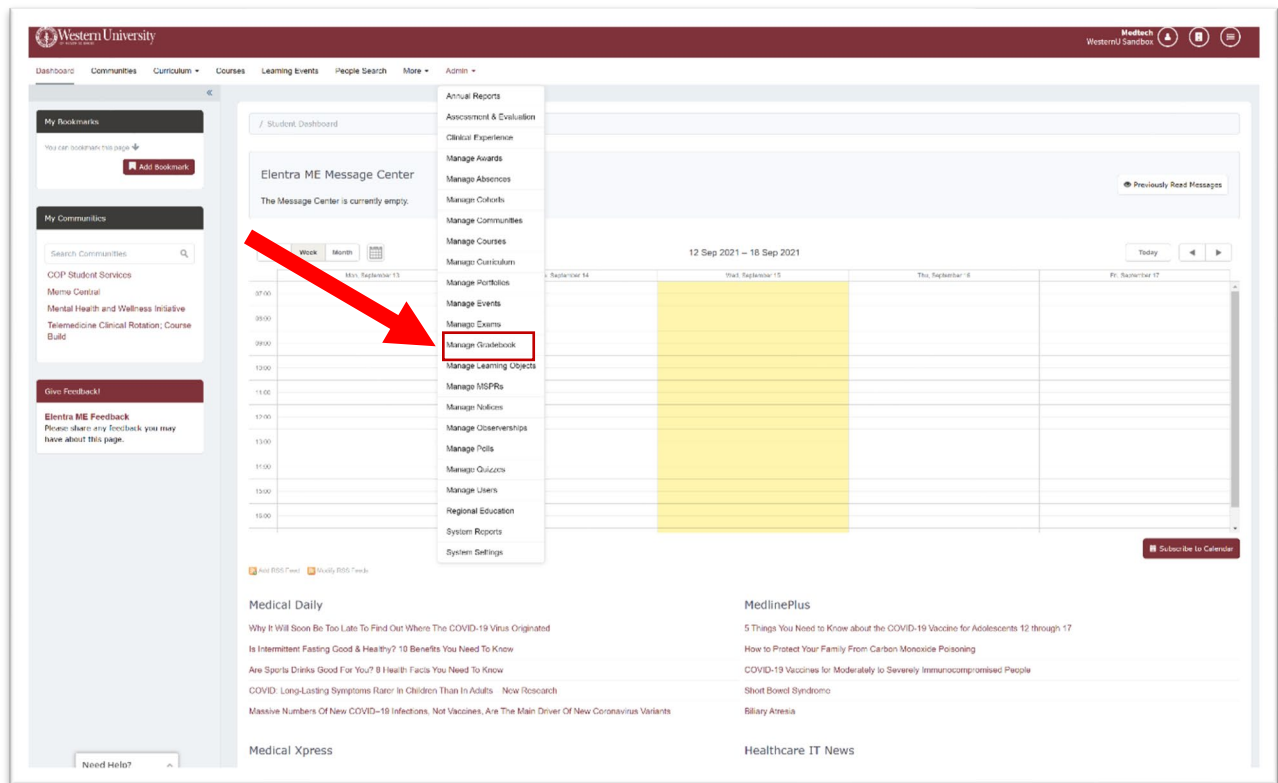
Western University

Medtech
WesternU Sandbox

Dashboard Communities Curriculum Courses Learning Events People Search More Admin

My Bookmarks

You can bookmark this page

Add Bookmark

My Communities

Search Communities

COP Student Services
Meme Central
Mental Health and Wellness Initiative
Telemedicine Clinical Rotation; Course Build

Give Feedback!

Elentra ME Feedback
Please share any feedback you may have about this page.

Need Help?

/ Student Dashboard

Elentra ME Message Center

The Message Center is currently empty.

Previously Read Messages

Annual Reports
Assessment & Evaluation
Clinical Experience
Manage Awards
Manage Absences
Manage Cohorts
Manage Communities
Manage Courses
Manage Curriculum
Manage Portfolios
Manage Events
Manage Exams
Manage Gradebook
Manage Learning Objects
Manage MSPRs
Manage Notices
Manage Observerships
Manage Polls
Manage Quizzes
Manage Users
Regional Education
System Reports
System Settings

Week Month

12 Sep 2021 – 18 Sep 2021

Today

Mon, September 13 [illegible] September 14 Wed, September 15 Thu, September 16 Fri, September 17

07:00
08:00
09:00
10:00
11:00
12:00
13:00
14:00
15:00
16:00

Subscribe to Calendar

Add RSS Feed Modify RSS Feeds

Medical Daily

Why It Will Soon Be Too Late To Find Out Where The COVID-19 Virus Originated
Is Intermittent Fasting Good & Healthy? 10 Benefits You Need To Know
Are Sports Drinks Good For You? 8 Health Facts You Need To Know
COVID: Long-Lasting Symptoms Rarer In Children Than In Adults New Research
Massive Numbers Of New COVID-19 Infections, Not Vaccines, Are The Main Driver Of New Coronavirus Variants

MedlinePlus

5 Things You Need to Know about the COVID-19 Vaccine for Adolescents 12 through 17
How to Protect Your Family From Carbon Monoxide Poisoning
COVID-19 Vaccines for Moderately to Severely Immunocompromised People
Short Bowel Syndrome
Biliary Atresia

Medical Xpress

Healthcare IT News